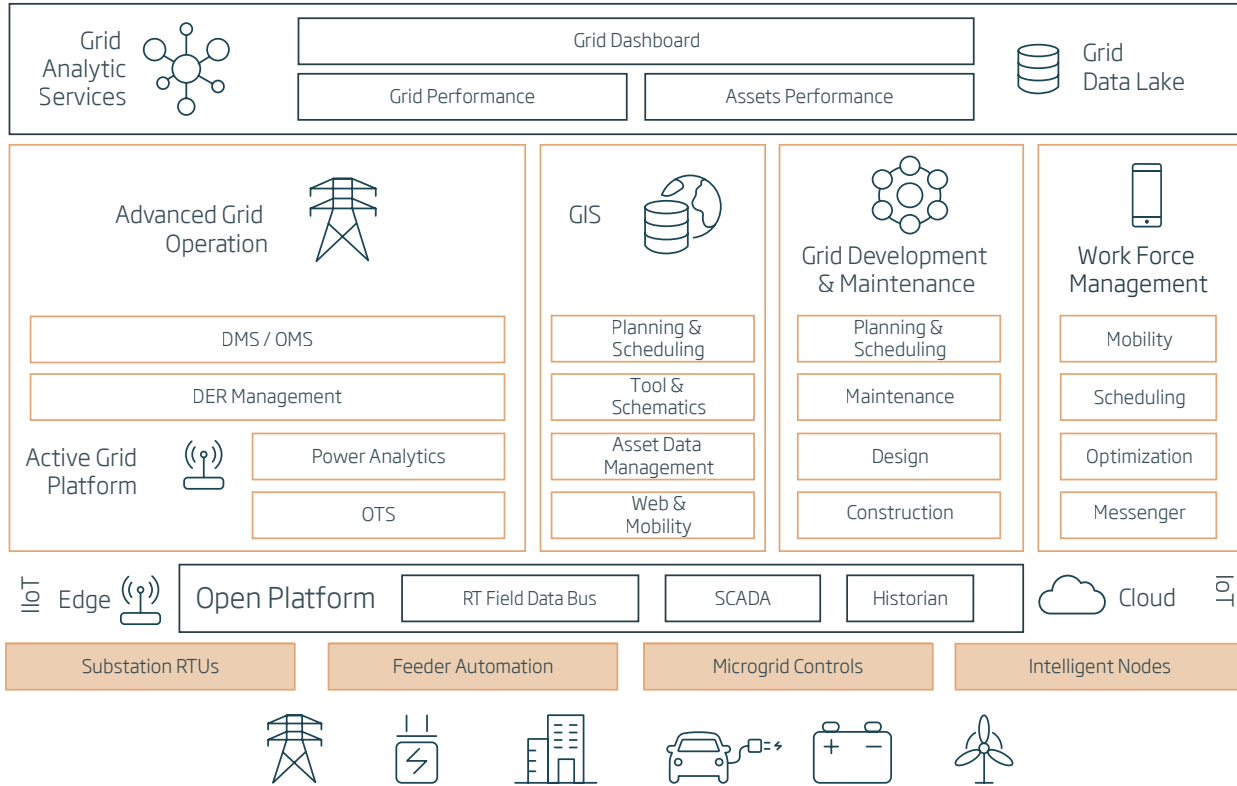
Grid Analytic Services

Grid Dashboard

Grid Performance

Assets Performance

Grid Data Lake

Advanced Grid Operation

DMS / OMS

DER Management

Active Grid Platform

Power Analytics

OTS

GIS

Planning & Scheduling

Tool & Schematics

Asset Data Management

Web & Mobility

Grid Development & Maintenance

Planning & Scheduling

Maintenance

Design

Construction

Work Force Management

Mobility

Scheduling

Optimization

Messenger

IIoT

Edge

Open Platform

RT Field Data Bus

SCADA

Historian

Cloud

IoT

Substation RTUs

Feeder Automation

Microgrid Controls

Intelligent Nodes

+ −